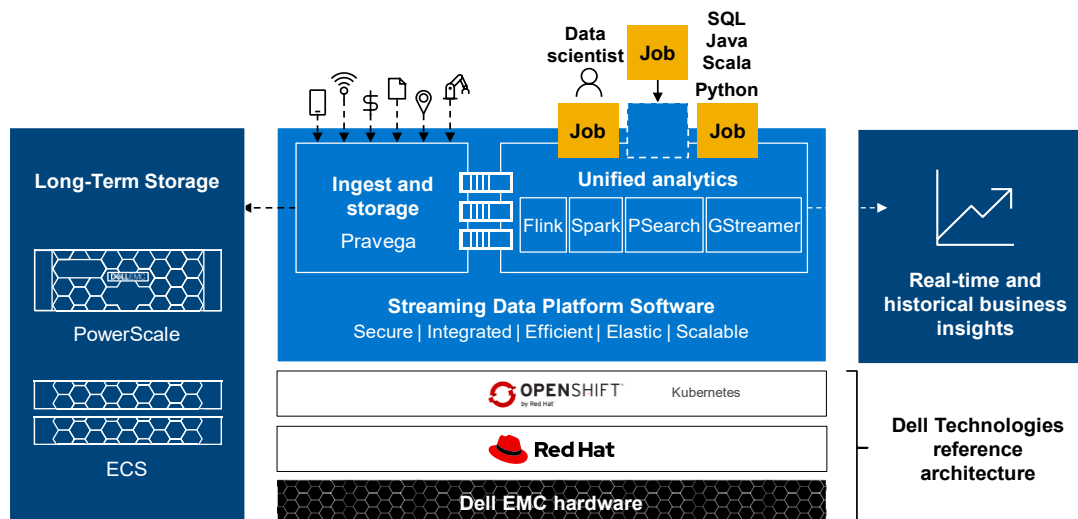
Data scientist

Job

SQL
Java
Scala
Python

Job

Job

Long-Term Storage

DELL EMC

PowerScale

ECS

Ingest and storage
Pravega

Unified analytics

Flink | Spark | PSearch | GStreamer

Streaming Data Platform Software
Secure | Integrated | Efficient | Elastic | Scalable

Real-time and historical business insights

OPENSHIFT by Red Hat

Kubernetes

Red Hat

Dell EMC hardware

Dell Technologies reference architecture